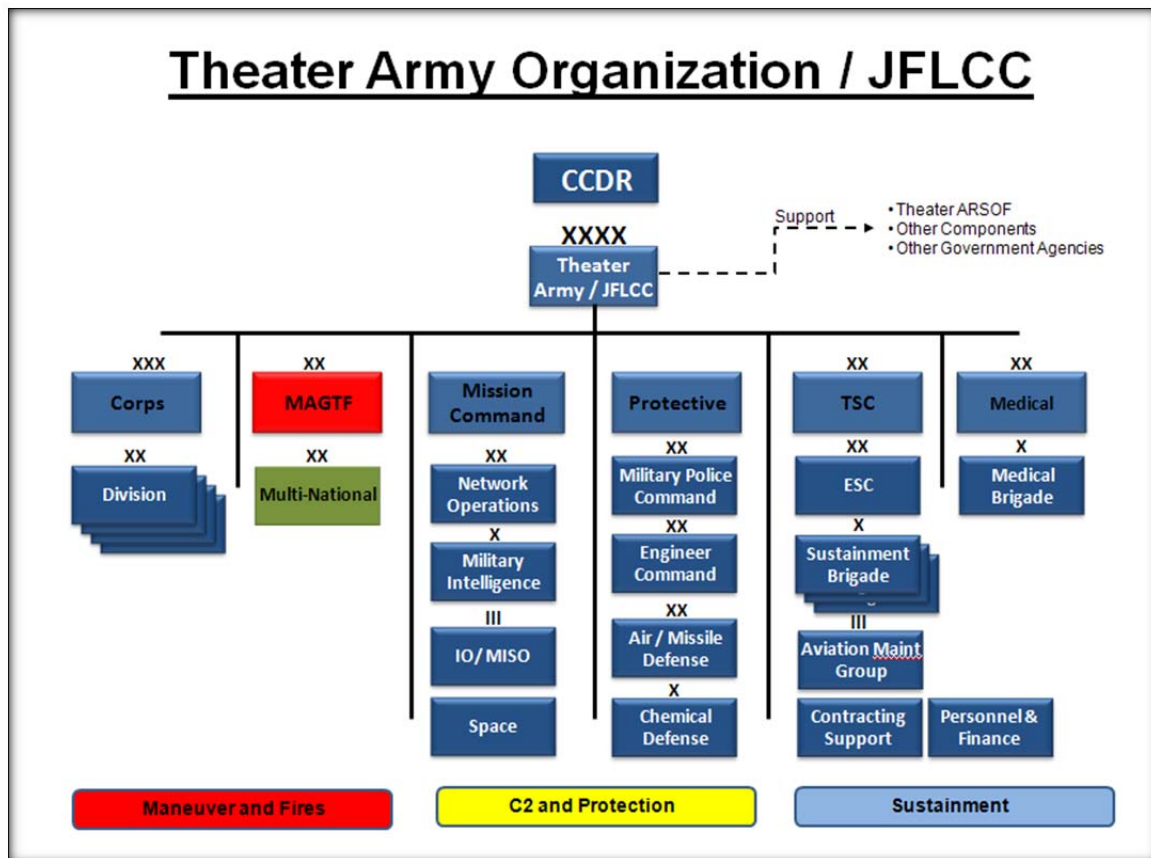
Theater Army Organization / JFLCC

CCDR

XXXX
Theater Army / JFLCC

Support

• Theater ARSOF
• Other Components
• Other Government Agencies

XXX
Corps

XX
Division

XX
MAGTF

XX
Multi-National

Mission Command

XX
Network Operations

X
Military Intelligence

III
IO/ MISO

Space

Protective

XX
Military Police Command

XX
Engineer Command

XX
Air / Missile Defense

X
Chemical Defense

XX
TSC

XX
ESC

X
Sustainment Brigade

III
Aviation Maint Group

Contracting Support

Personnel & Finance

XX
Medical

X
Medical Brigade

Maneuver and Fires

C2 and Protection

Sustainment